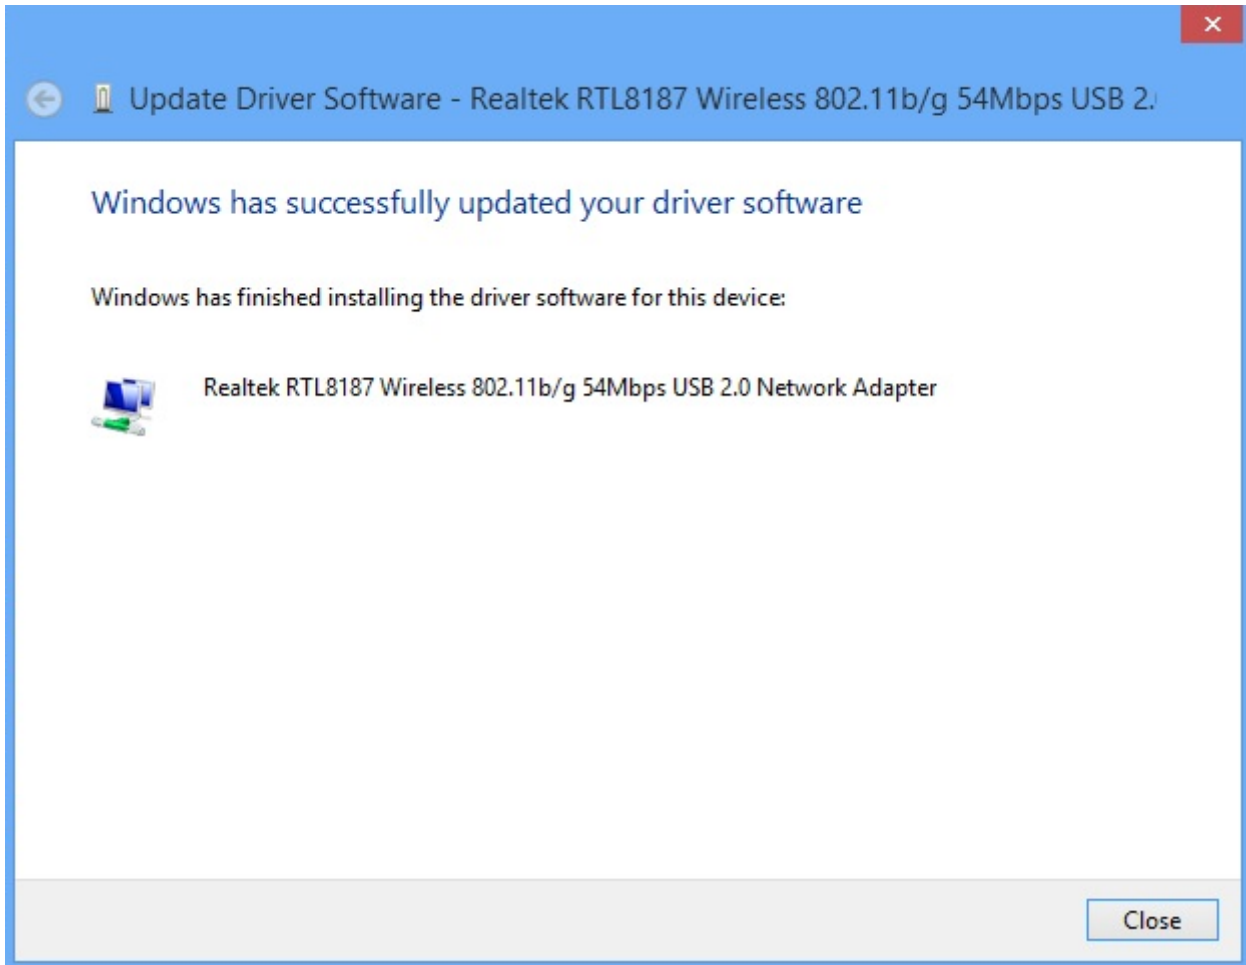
Update Driver Software - Realtek RTL8187 Wireless 802.11b/g 54Mbps USB 2.

Windows has successfully updated your driver software

Windows has finished installing the driver software for this device:

Realtek RTL8187 Wireless 802.11b/g 54Mbps USB 2.0 Network Adapter

Close